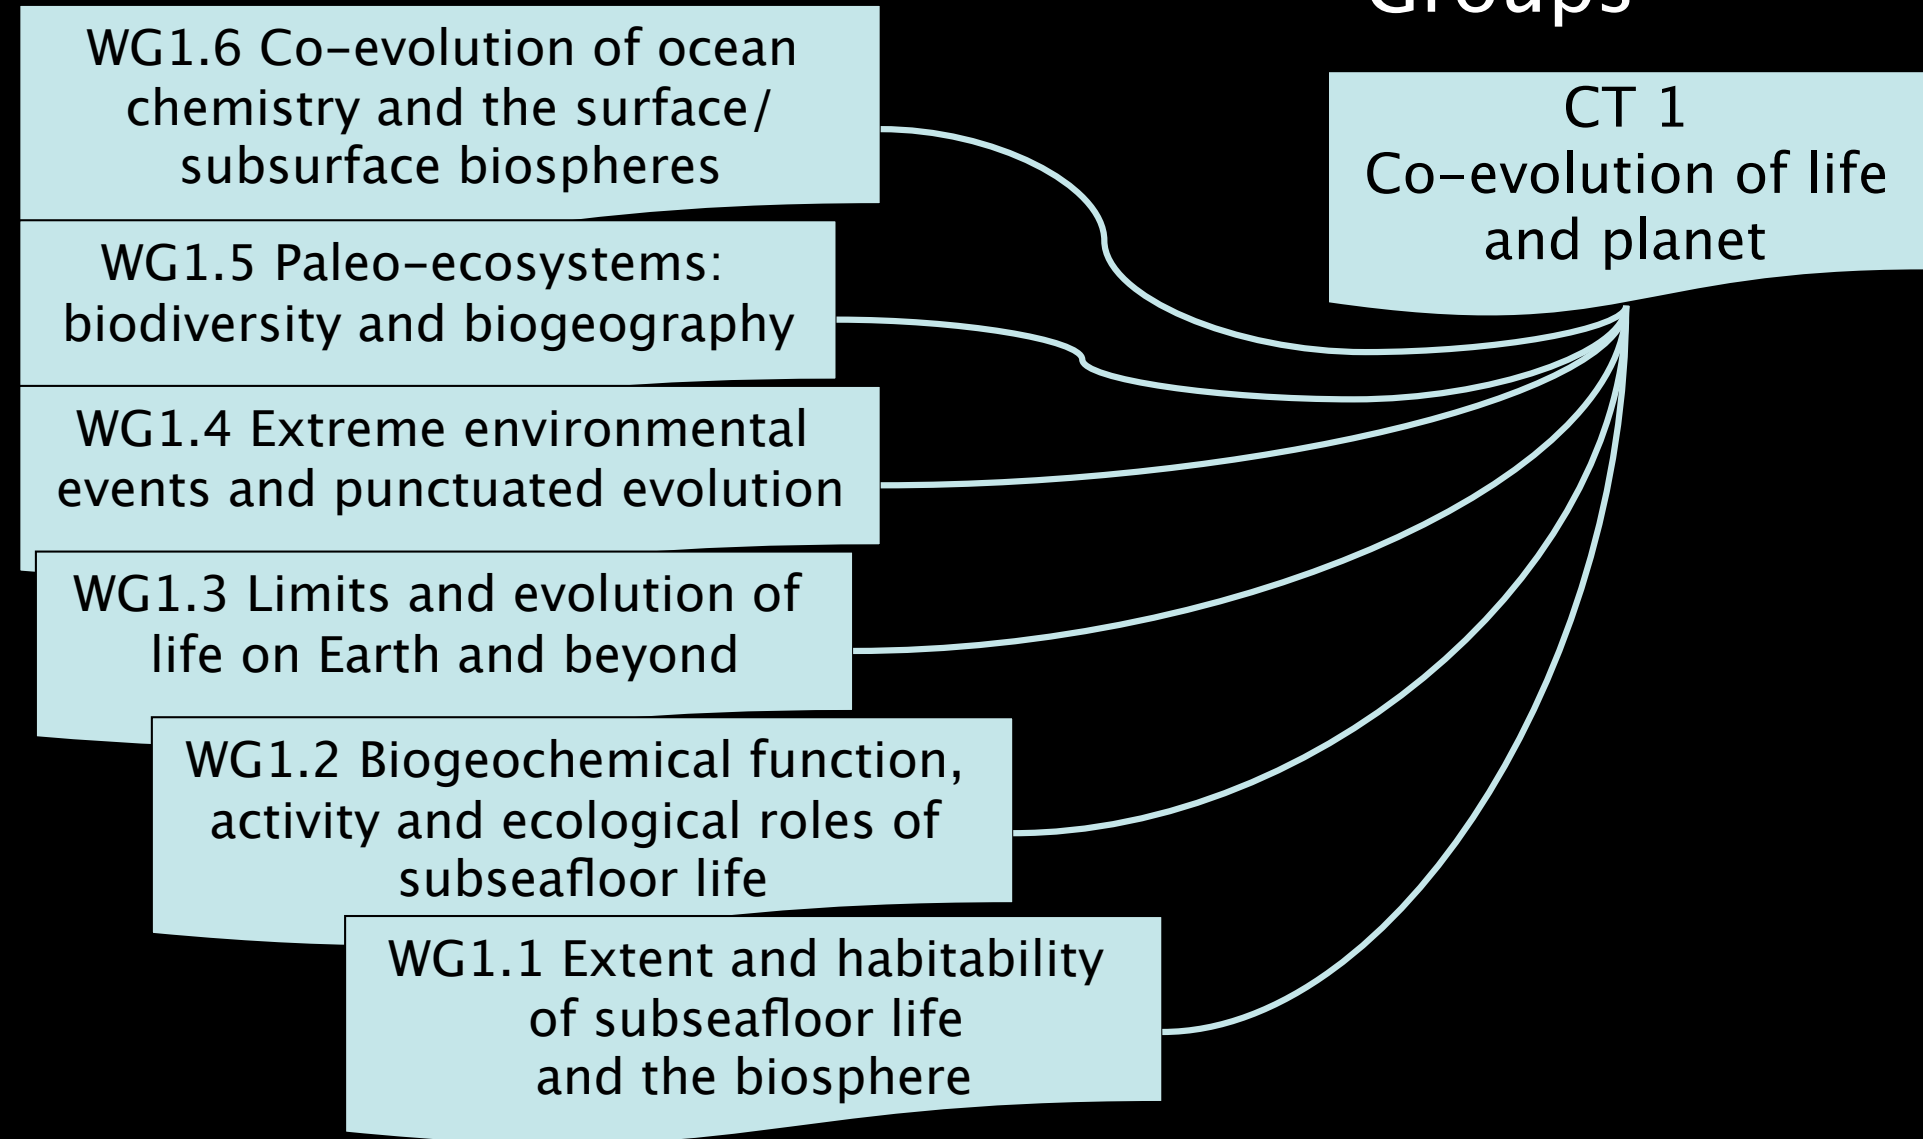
Groups

CT 1
Co-evolution of life and planet

WG1.6 Co-evolution of ocean chemistry and the surface/ subsurface biospheres

WG1.5 Paleo-ecosystems: biodiversity and biogeography

WG1.4 Extreme environmental events and punctuated evolution

WG1.3 Limits and evolution of life on Earth and beyond

WG1.2 Biogeochemical function, activity and ecological roles of subseafloor life

WG1.1 Extent and habitability of subseafloor life and the biosphere